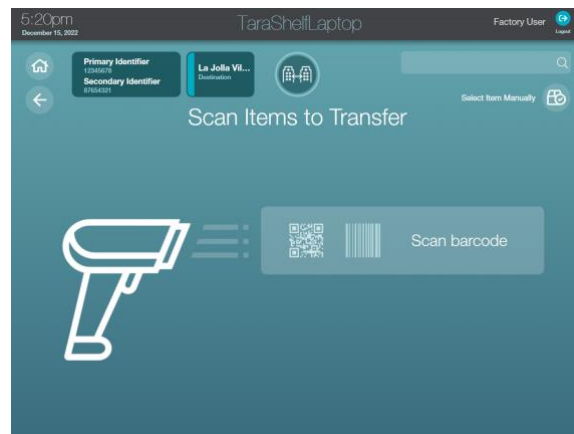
5:20pm
December 15, 2022

TaraShelfLaptop

Factory User
Logout

Primary Identifier
12345678
Secondary Identifier
87654321

La Jolla Vil...
Destination

Select Item Manually

Scan Items to Transfer

Scan barcode